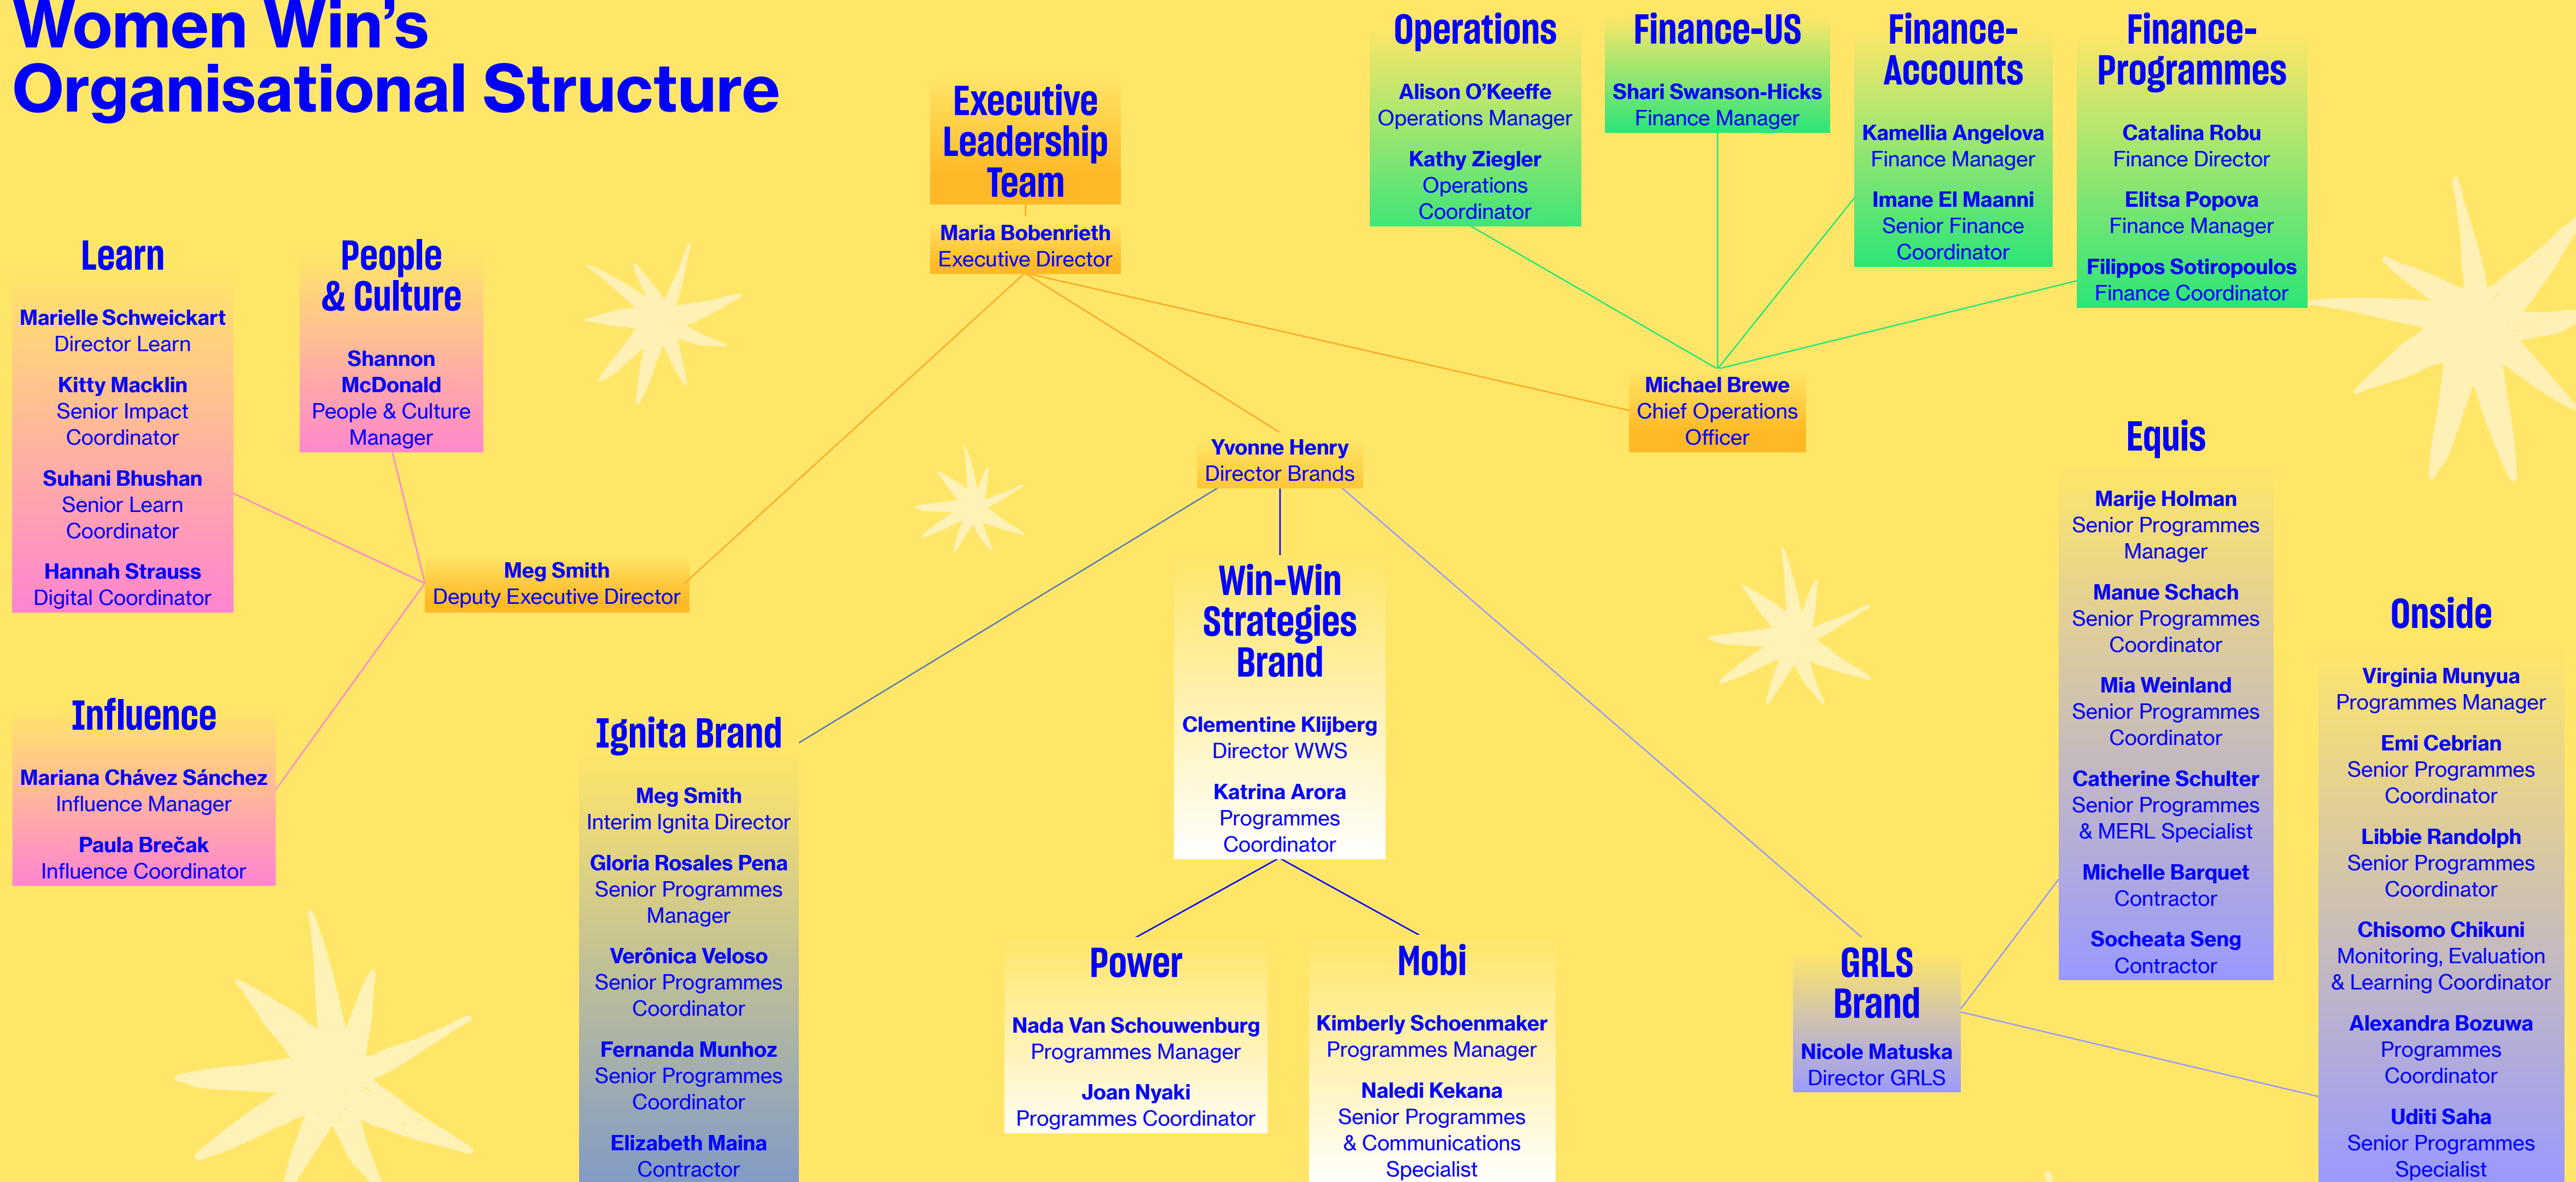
Women Win's Organisational Structure

Executive Leadership Team

Maria Bobenrieth
Executive Director

Operations

Alison O'Keeffe
Operations Manager

Kathy Ziegler
Operations Coordinator

Finance-US

Shari Swanson-Hicks
Finance Manager

Finance-Accounts

Kamellia Angelova
Finance Manager

Imane El Maanni
Senior Finance Coordinator

Finance-Programmes

Catalina Robu
Finance Director

Elitsa Popova
Finance Manager

Filippos Sotiropoulos
Finance Coordinator

Learn

Marielle Schweickart
Director Learn

Kitty Macklin
Senior Impact Coordinator

Suhani Bhushan
Senior Learn Coordinator

Hannah Strauss
Digital Coordinator

People & Culture

Shannon McDonald
People & Culture Manager

Meg Smith
Deputy Executive Director

Michael Brewe
Chief Operations Officer

Yvonne Henry
Director Brands

Equis

Marije Holman
Senior Programmes Manager

Manue Schach
Senior Programmes Coordinator

Mia Weinland
Senior Programmes Coordinator

Catherine Schulter
Senior Programmes & MERL Specialist

Michelle Barquet
Contractor

Socheata Seng
Contractor

Influence

Mariana Chávez Sánchez
Influence Manager

Paula Brečak
Influence Coordinator

Ignita Brand

Meg Smith
Interim Ignita Director

Gloria Rosales Pena
Senior Programmes Manager

Verônica Veloso
Senior Programmes Coordinator

Fernanda Munhoz
Senior Programmes Coordinator

Elizabeth Maina
Contractor

Win-Win Strategies Brand

Clementine Klijberg
Director WWS

Katrina Arora
Programmes Coordinator

Onside

Virginia Munyua
Programmes Manager

Emi Cebrian
Senior Programmes Coordinator

Libbie Randolph
Senior Programmes Coordinator

Chisomo Chikuni
Monitoring, Evaluation & Learning Coordinator

Alexandra Bozuwa
Programmes Coordinator

Uditi Saha
Senior Programmes Specialist

Power

Nada Van Schouwenburg
Programmes Manager

Joan Nyaki
Programmes Coordinator

Mobi

Kimberly Schoenmaker
Programmes Manager

Naledi Kekana
Senior Programmes & Communications Specialist

GRLS Brand

Nicole Matuska
Director GRLS